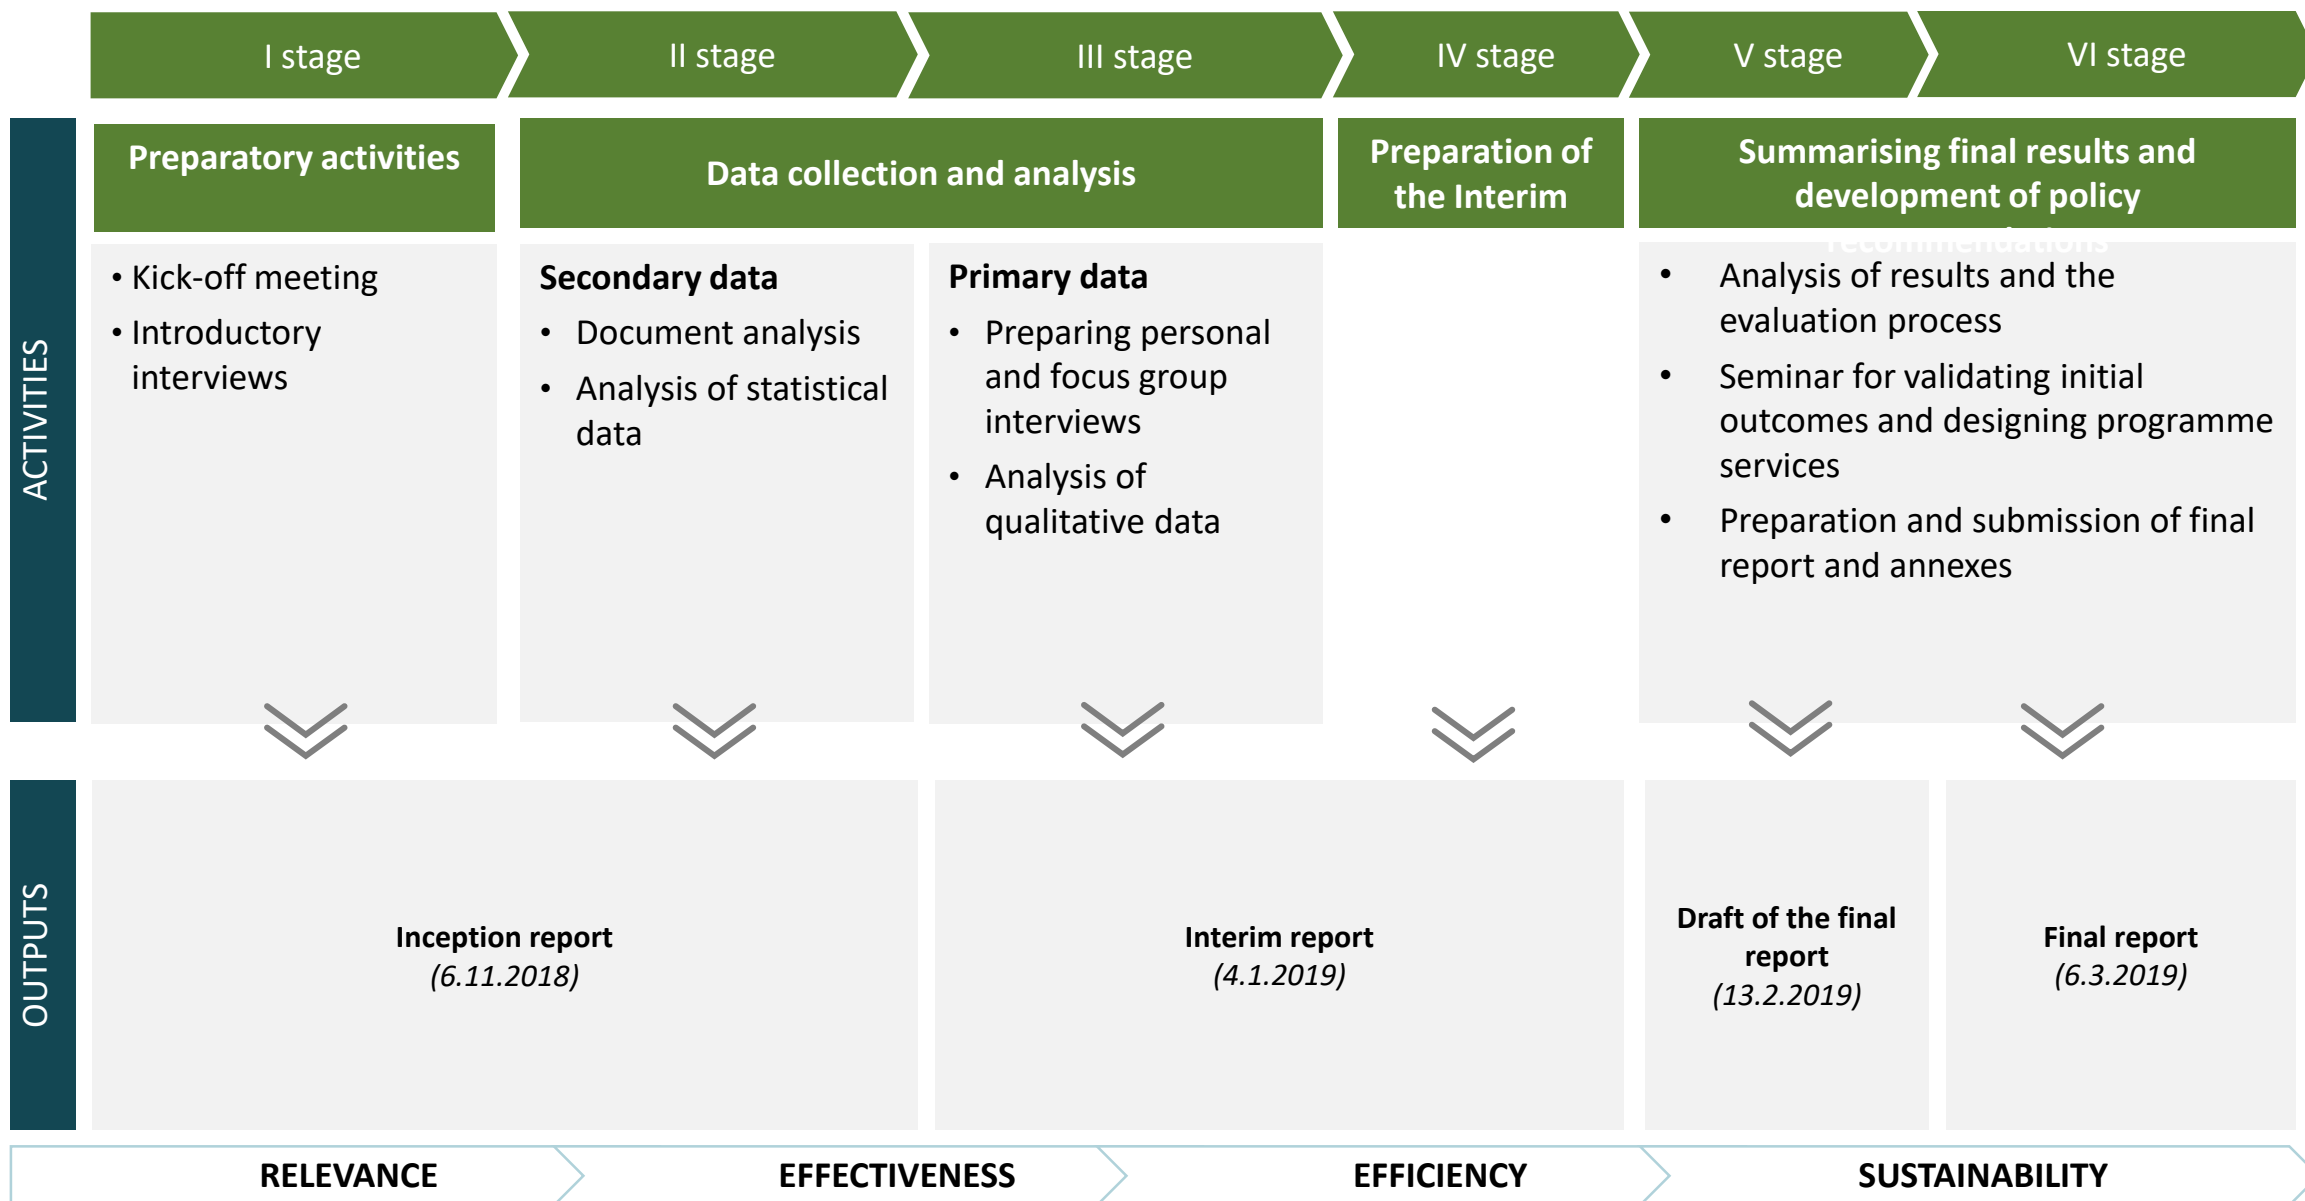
I stage

II stage

III stage

IV stage

V stage

VI stage

ACTIVITIES

Preparatory activities

Data collection and analysis

Preparation of the Interim

Summarising final results and development of policy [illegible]

• Kick-off meeting
• Introductory interviews

Secondary data
• Document analysis
• Analysis of statistical data

Primary data
• Preparing personal and focus group interviews
• Analysis of qualitative data

• Analysis of results and the evaluation process
• Seminar for validating initial outcomes and designing programme services
• Preparation and submission of final report and annexes

OUTPUTS

Inception report
(6.11.2018)

Interim report
(4.1.2019)

Draft of the final report
(13.2.2019)

Final report
(6.3.2019)

RELEVANCE

EFFECTIVENESS

EFFICIENCY

SUSTAINABILITY